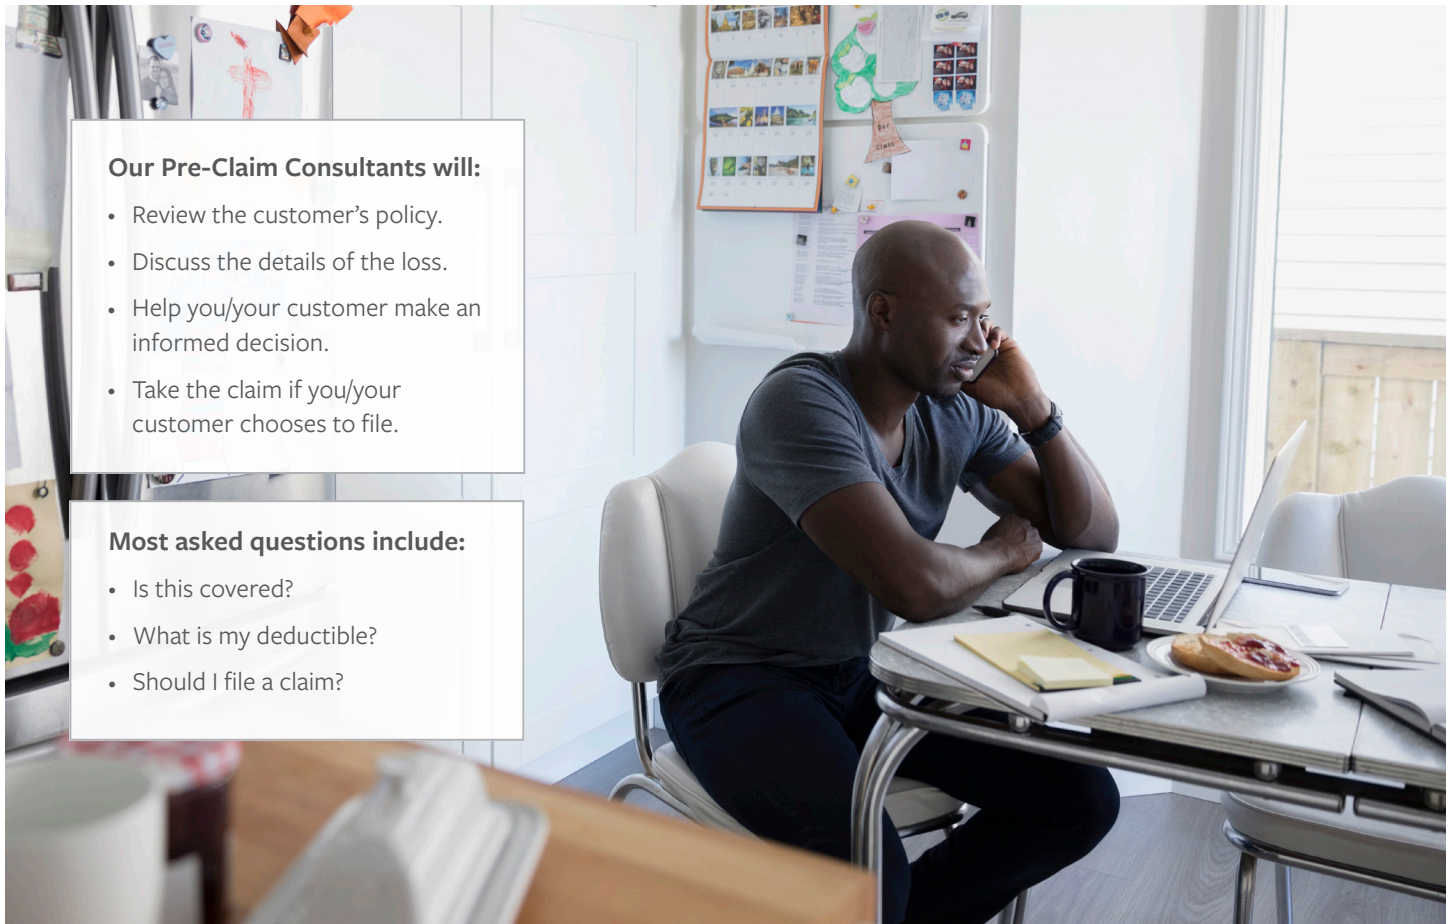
Our Pre-Claim Consultants will:

- Review the customer's policy.
- Discuss the details of the loss.
- Help you/your customer make an informed decision.
- Take the claim if you/your customer chooses to file.

Most asked questions include:

- Is this covered?
- What is my deductible?
- Should I file a claim?